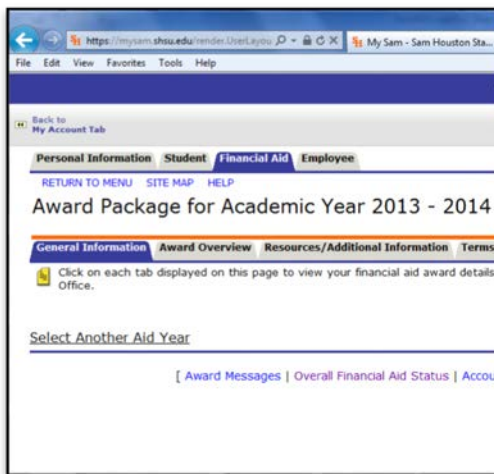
https://mysam.shsu.edu/render.UserLayou
My Sam - Sam Houston Sta...
File Edit View Favorites Tools Help

Back to My Account Tab

Personal Information Student Financial Aid Employee

RETURN TO MENU SITE MAP HELP

Award Package for Academic Year 2013 - 2014

General Information Award Overview Resources/Additional Information Terms

Click on each tab displayed on this page to view your financial aid award details Office.

Select Another Aid Year

[ Award Messages | Overall Financial Aid Status | Accou